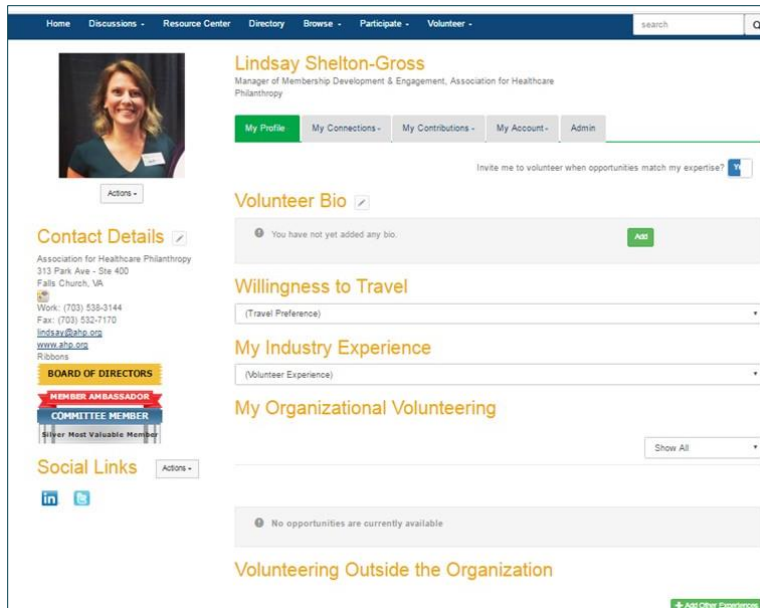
Home Discussions - Resource Center Directory Browse - Participate - Volunteer -

search

Actions -

Lindsay Shelton-Gross

Manager of Membership Development & Engagement, Association for Healthcare Philanthropy

My Profile | My Connections - | My Contributions - | My Account - | Admin

Invite me to volunteer when opportunities match my expertise? Ye

Contact Details

Association for Healthcare Philanthropy
313 Park Ave - Ste 400
Falls Church, VA

Work: (703) 538-3144
Fax: (703) 532-7170
lindsay@ahp.org
www.ahp.org
Ribbons

BOARD OF DIRECTORS
MEMBER AMBASSADOR
COMMITTEE MEMBER
Silver Most Valuable Member

Social Links Actions -

Volunteer Bio

You have not yet added any bio.

Add

Willingness to Travel

(Travel Preference)

My Industry Experience

(Volunteer Experience)

My Organizational Volunteering

Show All

No opportunities are currently available

Volunteering Outside the Organization

+ Add Other Experiences